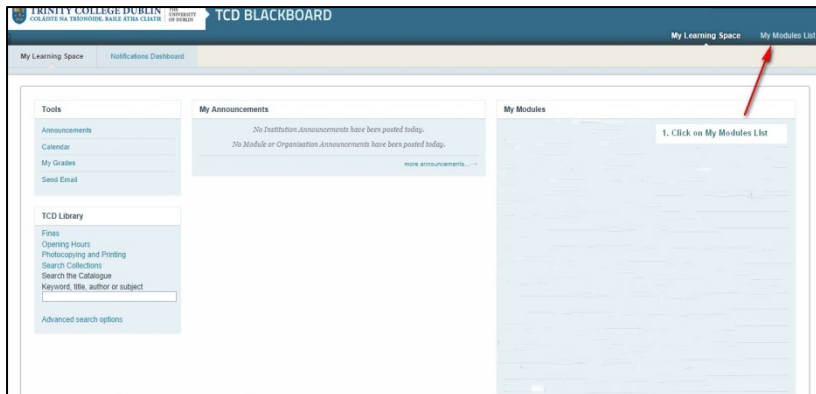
TRINITY COLLEGE DUBLIN
COLÁISTE NA TRÍONÓIDE, BAILE ÁTHA CLIATH
THE UNIVERSITY OF DUBLIN

TCD BLACKBOARD

My Learning Space
My Modules List

My Learning Space
Notifications Dashboard

Tools
Announcements
Calendar
My Grades
Send Email

TCD Library
Fines
Opening Hours
Photocopying and Printing
Search Collections
Search the Catalogue
Keyword, title, author or subject

Advanced search options

My Announcements
No Institution Announcements have been posted today.
No Module or Organisation Announcements have been posted today.
more announcements... →

My Modules
1. Click on My Modules List